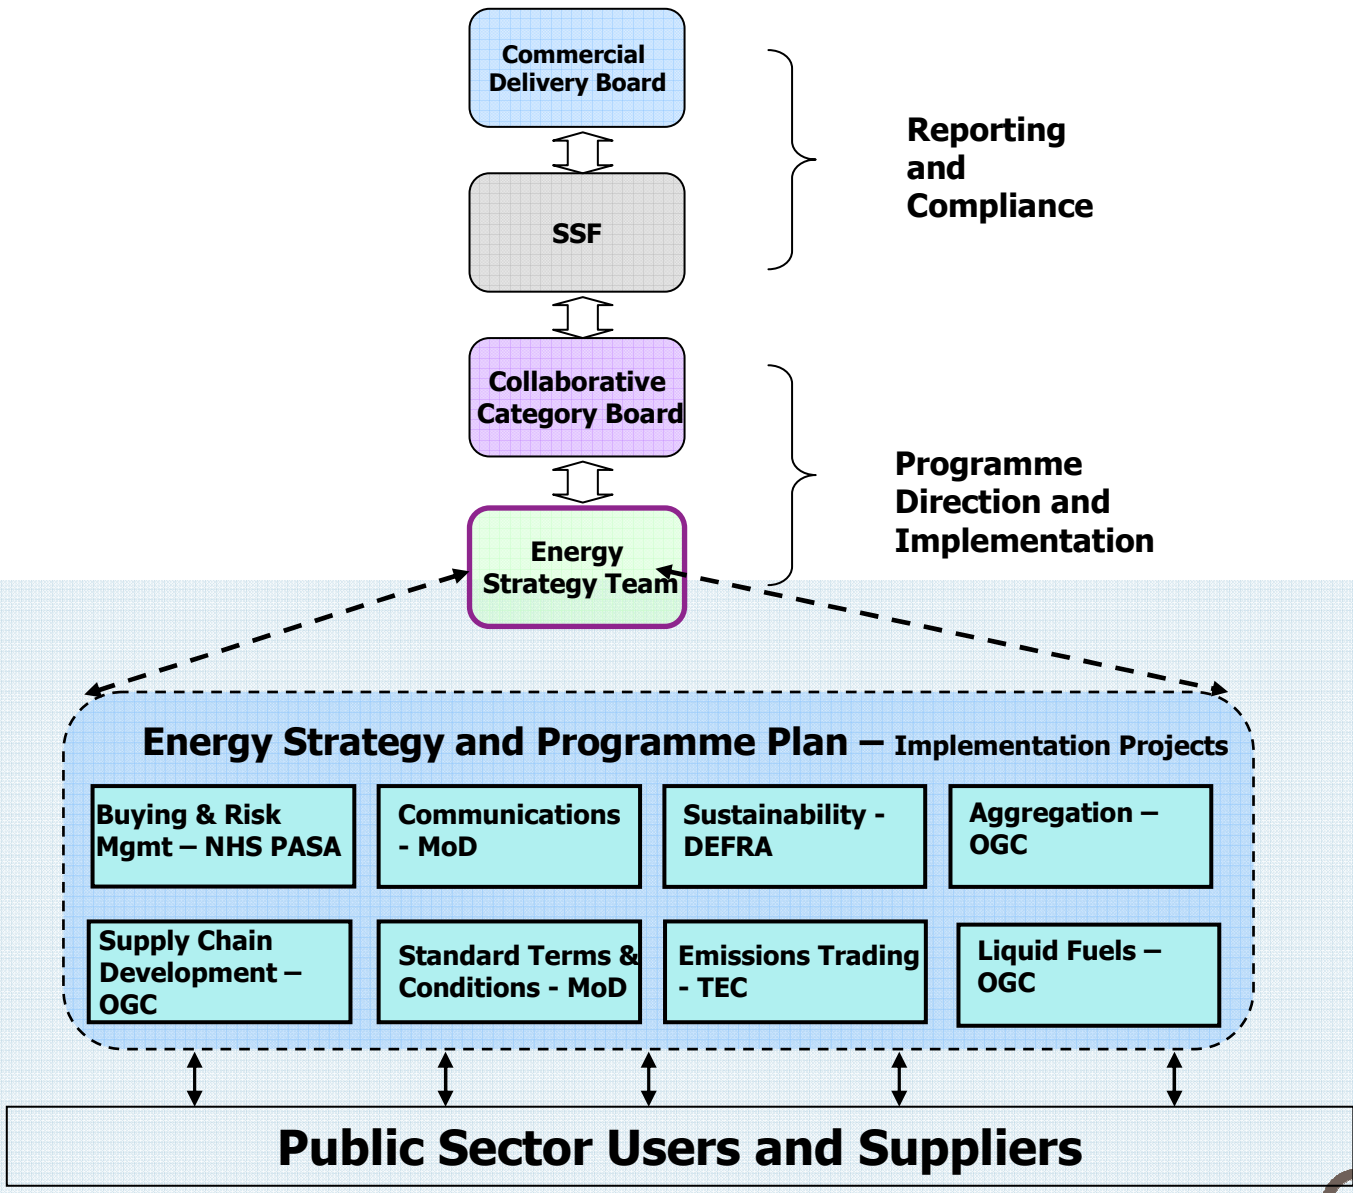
Commercial Delivery Board

SSF

Collaborative Category Board

Energy Strategy Team

Reporting and Compliance

Programme Direction and Implementation

Energy Strategy and Programme Plan – Implementation Projects

Buying & Risk Mgmt – NHS PASA

Communications - MoD

Sustainability - DEFRA

Aggregation – OGC

Supply Chain Development – OGC

Standard Terms & Conditions - MoD

Emissions Trading - TEC

Liquid Fuels – OGC

Public Sector Users and Suppliers